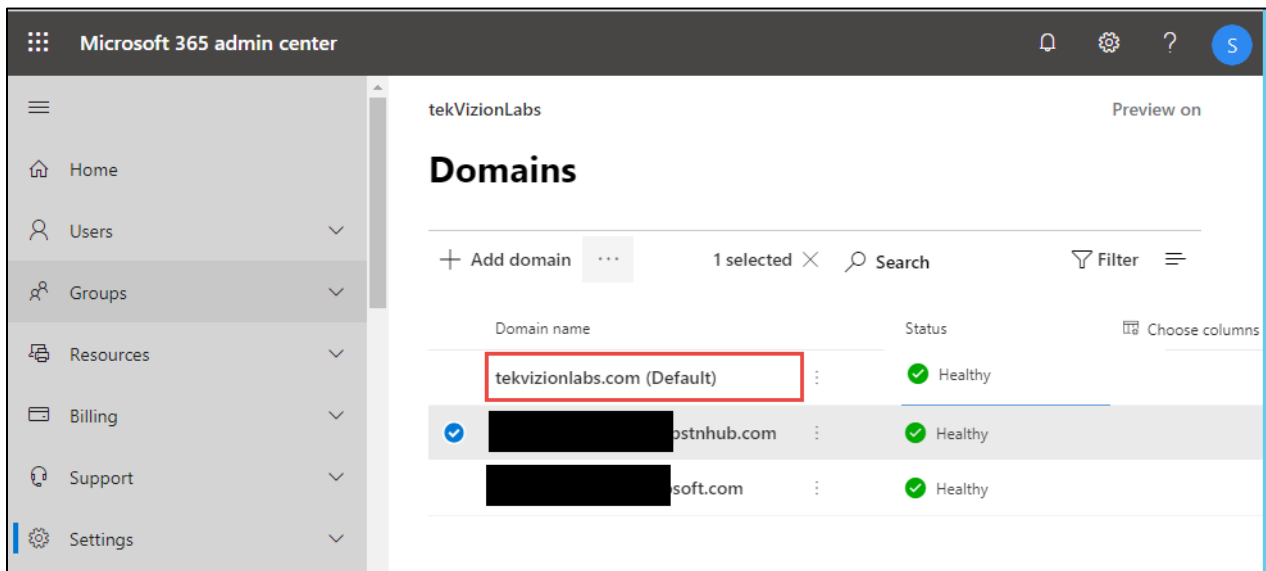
Microsoft 365 admin center

S

Home
Users
Groups
Resources
Billing
Support
Settings

tekVizionLabs

Preview on

Domains

Add domain ··· 1 selected Search Filter

Domain name | Status | Choose columns

| Domain name | Status |
|---|---|
| tekvizionlabs.com (Default) | Healthy |
| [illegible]pstnhub.com | Healthy |
| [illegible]soft.com | Healthy |